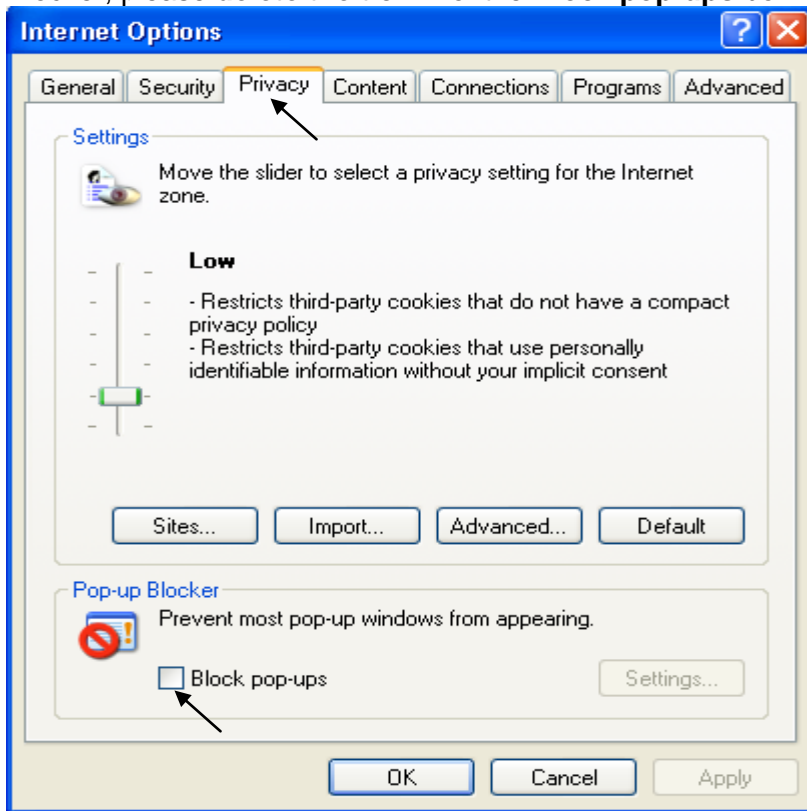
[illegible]

Internet Options

General | Security | Privacy | Content | Connections | Programs | Advanced

Settings

Move the slider to select a privacy setting for the Internet zone.

Low

- Restricts third-party cookies that do not have a compact privacy policy
- Restricts third-party cookies that use personally identifiable information without your implicit consent

Sites... | Import... | Advanced... | Default

Pop-up Blocker

Prevent most pop-up windows from appearing.

Block pop-ups

Settings...

OK | Cancel | Apply